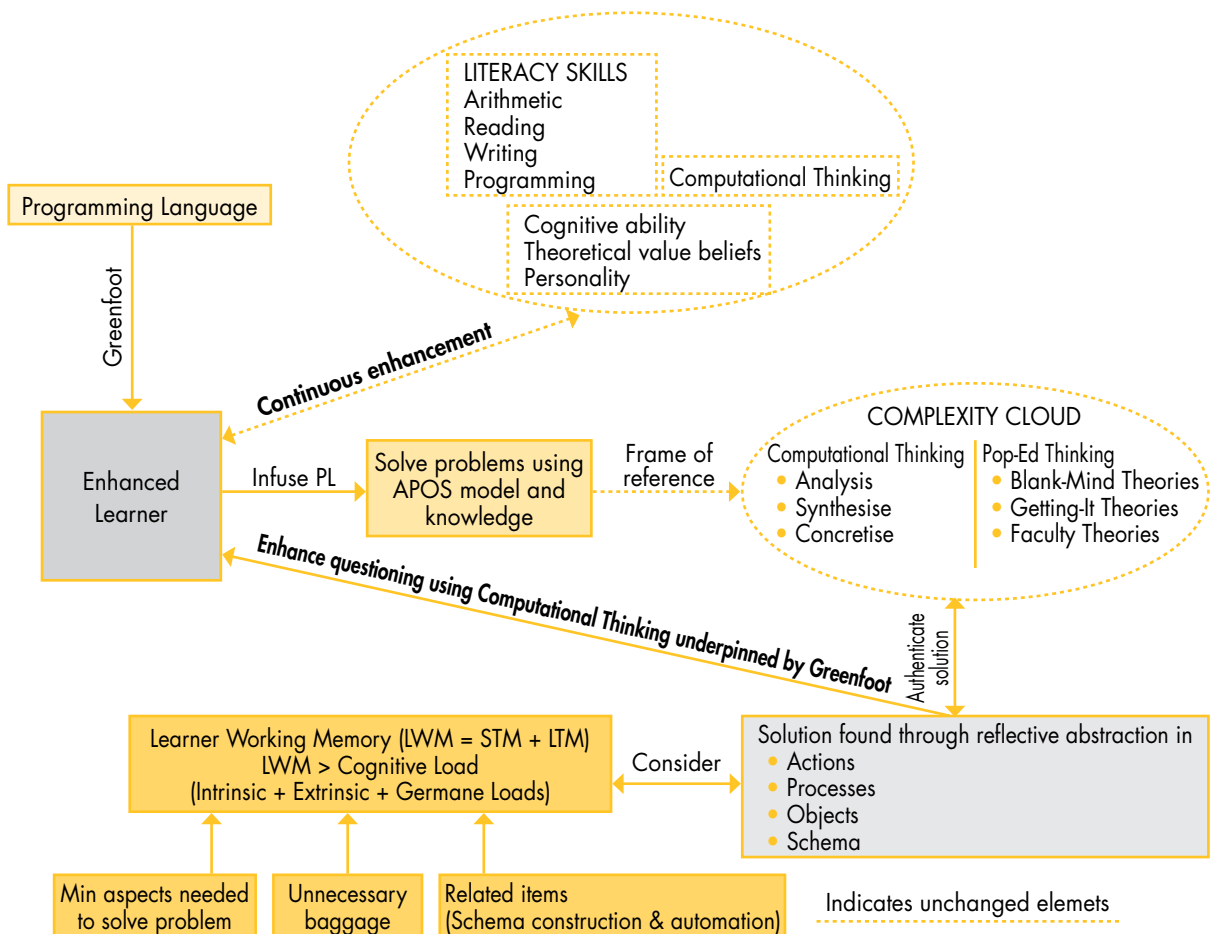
LITERACY SKILLS
Arithmetic
Reading
Writing
Programming

Computational Thinking

Cognitive ability
Theoretical value beliefs
Personality

Programming Language

Greenfoot

Continuous enhancement

Enhanced Learner

Infuse PL

Solve problems using APOS model and knowledge

Frame of reference

COMPLEXITY CLOUD

Computational Thinking
• Analysis
• Synthesise
• Concretise

Pop-Ed Thinking
• Blank-Mind Theories
• Getting-It Theories
• Faculty Theories

Enhance questioning using Computational Thinking underpinned by Greenfoot

Authenticate solution

Learner Working Memory (LWM = STM + LTM)
LWM > Cognitive Load
(Intrinsic + Extrinsic + Germane Loads)

Consider

Solution found through reflective abstraction in
• Actions
• Processes
• Objects
• Schema

Min aspects needed to solve problem

Unnecessary baggage

Related items (Schema construction & automation)

Indicates unchanged elemets